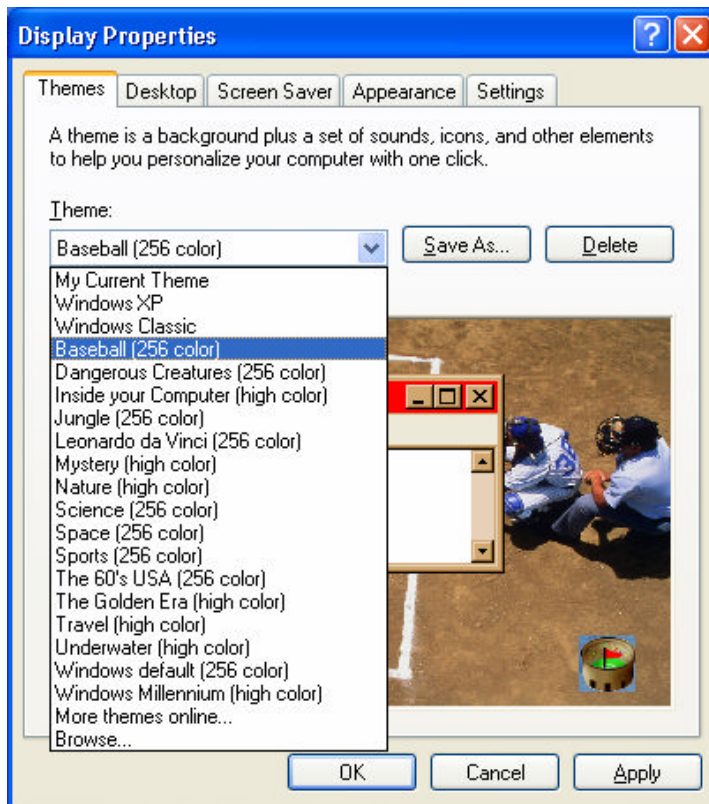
Display Properties

Themes | Desktop | Screen Saver | Appearance | Settings

A theme is a background plus a set of sounds, icons, and other elements to help you personalize your computer with one click.

Theme:

Baseball (256 color)

Save As...

Delete

My Current Theme
Windows XP
Windows Classic
Baseball (256 color)
Dangerous Creatures (256 color)
Inside your Computer (high color)
Jungle (256 color)
Leonardo da Vinci (256 color)
Mystery (high color)
Nature (high color)
Science (256 color)
Space (256 color)
Sports (256 color)
The 60's USA (256 color)
The Golden Era (high color)
Travel (high color)
Underwater (high color)
Windows default (256 color)
Windows Millennium (high color)
More themes online...
Browse...

OK

Cancel

Apply